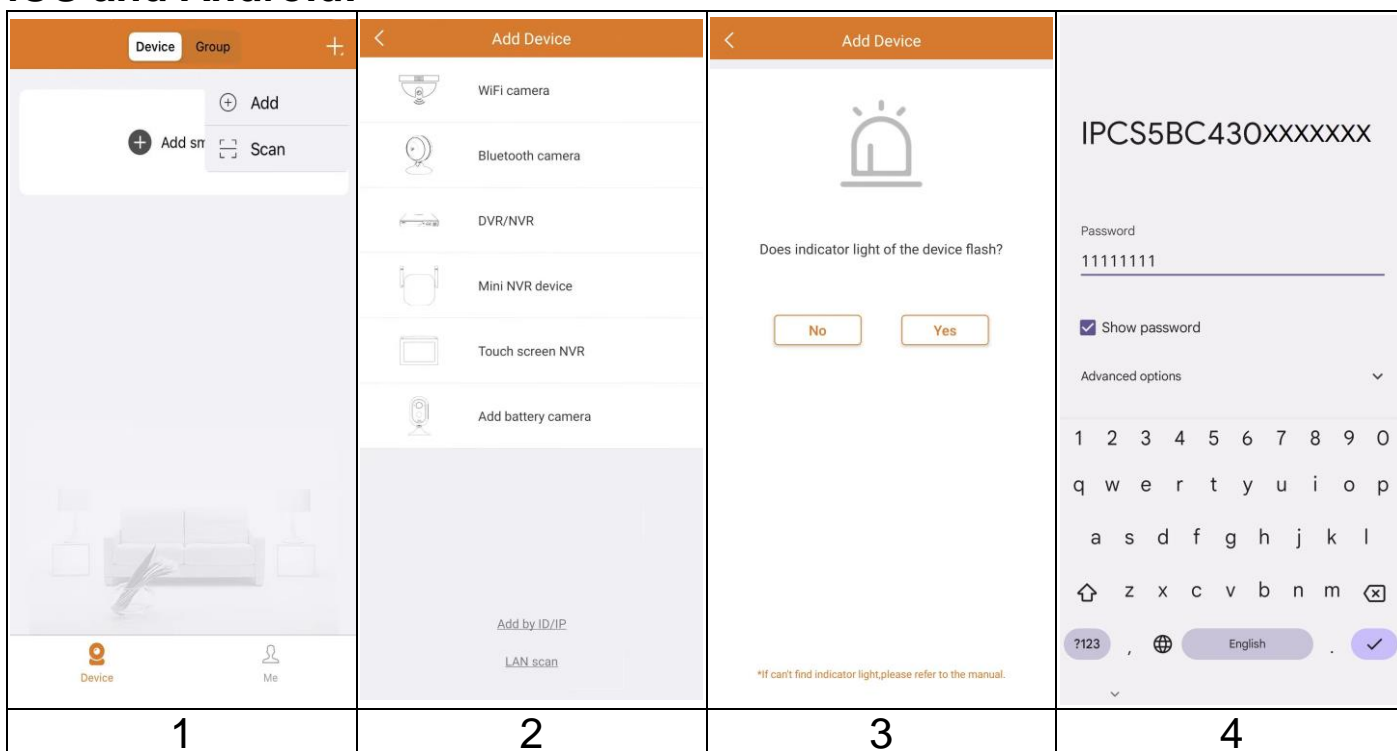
iOS and Android

| Device Group + <br> Add <br> Add sm Scan <br> Device Me | Add Device <br> WiFi camera <br> Bluetooth camera <br> DVR/NVR <br> Mini NVR device <br> Touch screen NVR <br> Add battery camera <br> Add by ID/IP <br> LAN scan | Add Device <br> Does indicator light of the device flash? <br> No Yes <br> *If can't find indicator light,please refer to the manual. | IPCS5BC430XXXXXXX <br> Password <br> 11111111 <br> Show password <br> Advanced options <br> 1 2 3 4 5 6 7 8 9 0 <br> q w e r t y u i o p <br> a s d f g h j k l <br> z x c v b n m <br> ?123 , English . |
|---|---|---|---|
| 1 | 2 | 3 | 4 |